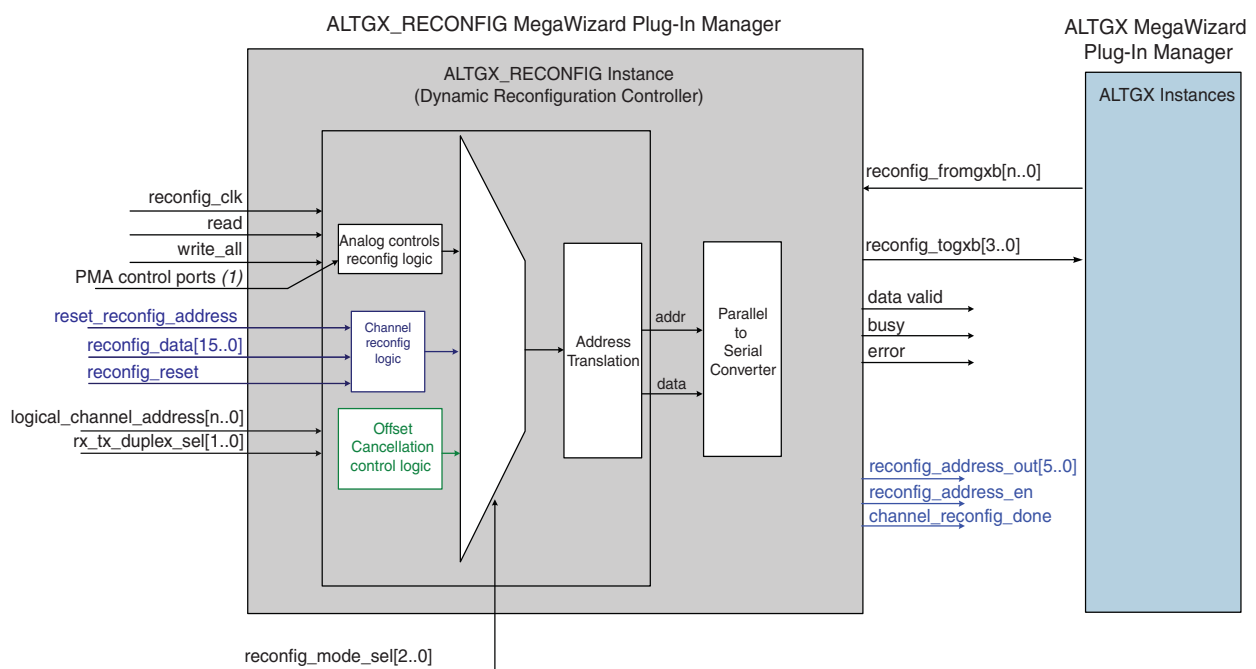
ALTGX_RECONFIG MegaWizard Plug-In Manager

ALTGX MegaWizard Plug-In Manager

ALTGX_RECONFIG Instance
(Dynamic Reconfiguration Controller)

ALTGX Instances

reconfig_clk
read
write_all
PMA control ports (1)
reset_reconfig_address
reconfig_data[15..0]
reconfig_reset
logical_channel_address[n..0]
rx_tx_duplex_sel[1..0]

Analog controls reconfig logic

Channel reconfig logic

Offset Cancellation control logic

Address Translation

addr
data

Parallel to Serial Converter

reconfig_fromgxb[n..0]
reconfig_togxb[3..0]
data valid
busy
error
reconfig_address_out[5..0]
reconfig_address_en
channel_reconfig_done

reconfig_mode_sel[2..0]